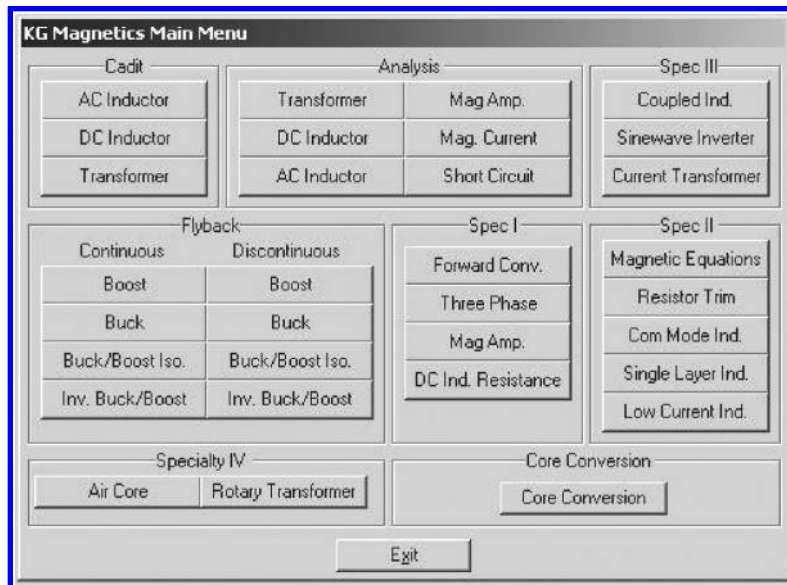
KG Magnetics Main Menu

Cadit
AC Inductor
DC Inductor
Transformer

Analysis
Transformer
Mag Amp.
DC Inductor
Mag. Current
AC Inductor
Short Circuit

Spec III
Coupled Ind.
Sinewave Inverter
Current Transformer

Flyback
Continuous
Discontinuous
Boost
Boost
Buck
Buck
Buck/Boost Iso.
Buck/Boost Iso.
Inv. Buck/Boost
Inv. Buck/Boost

Spec I
Forward Conv.
Three Phase
Mag Amp.
DC Ind. Resistance

Spec II
Magnetic Equations
Resistor Trim
Com Mode Ind.
Single Layer Ind.
Low Current Ind.

Specialty IV
Air Core
Rotary Transformer

Core Conversion
Core Conversion

Exit